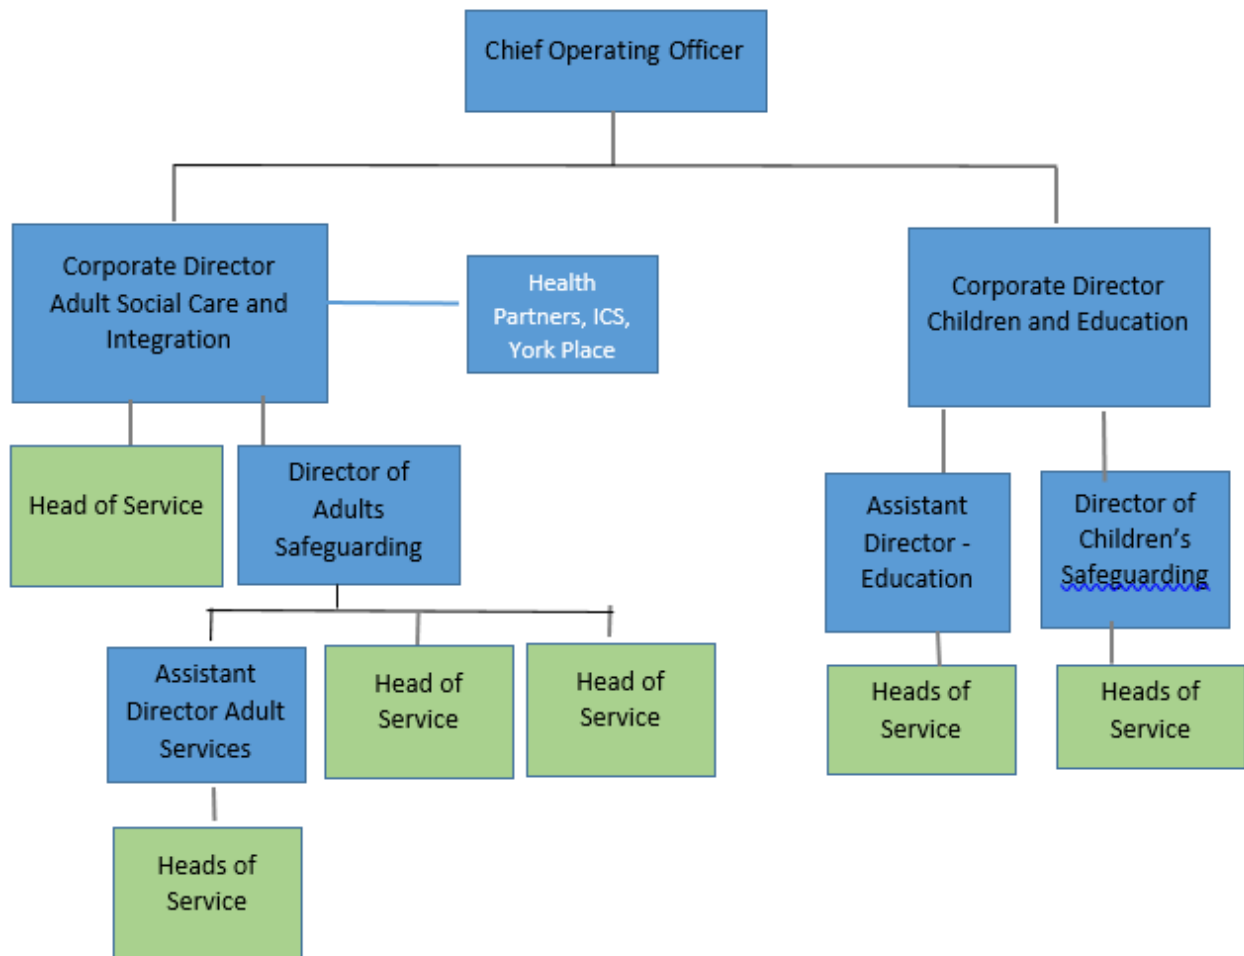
Chief Operating Officer

Corporate Director Adult Social Care and Integration

Health Partners, ICS, York Place

Corporate Director Children and Education

Head of Service

Director of Adults Safeguarding

Assistant Director - Education

Director of Children's Safeguarding

Assistant Director Adult Services

Head of Service

Head of Service

Heads of Service

Heads of Service

Heads of Service